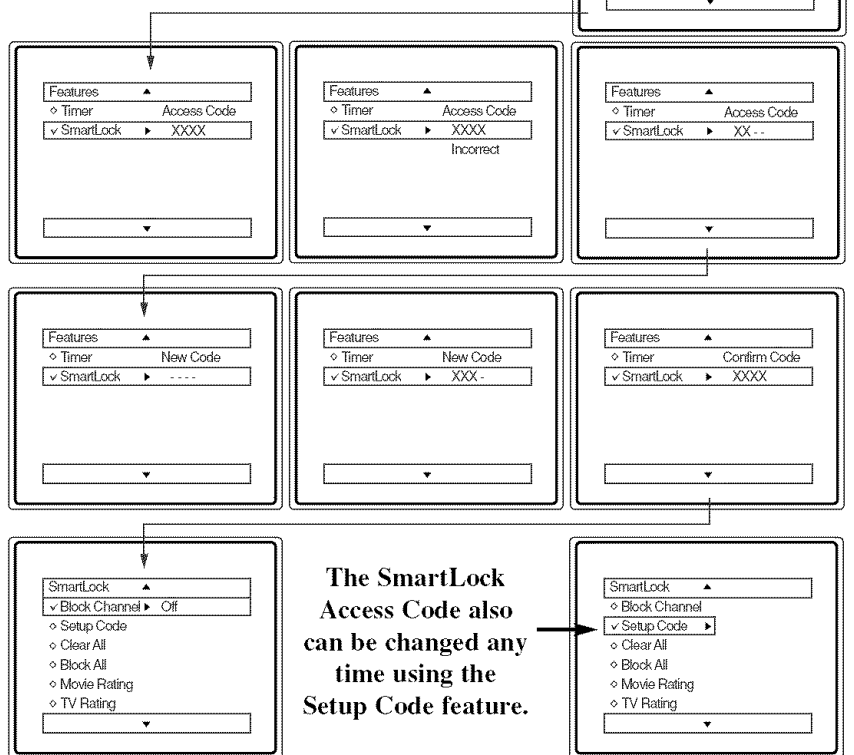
▼

Features ▲
◇ Timer Access Code
✓ SmartLock ► XXXX
▼

Features ▲
◇ Timer Access Code
✓ SmartLock ► XXXX
Incorrect
▼

Features ▲
◇ Timer Access Code
✓ SmartLock ► XX - -
▼

Features ▲
◇ Timer New Code
✓ SmartLock ► - - - -
▼

Features ▲
◇ Timer New Code
✓ SmartLock ► XXX -
▼

Features ▲
◇ Timer Confirm Code
✓ SmartLock ► XXXX
▼

SmartLock ▲
✓ Block Channel ► Off
◇ Setup Code
◇ Clear All
◇ Block All
◇ Movie Rating
◇ TV Rating
▼

The SmartLock Access Code also can be changed any time using the Setup Code feature.

SmartLock ▲
◇ Block Channel
✓ Setup Code ►
◇ Clear All
◇ Block All
◇ Movie Rating
◇ TV Rating
▼